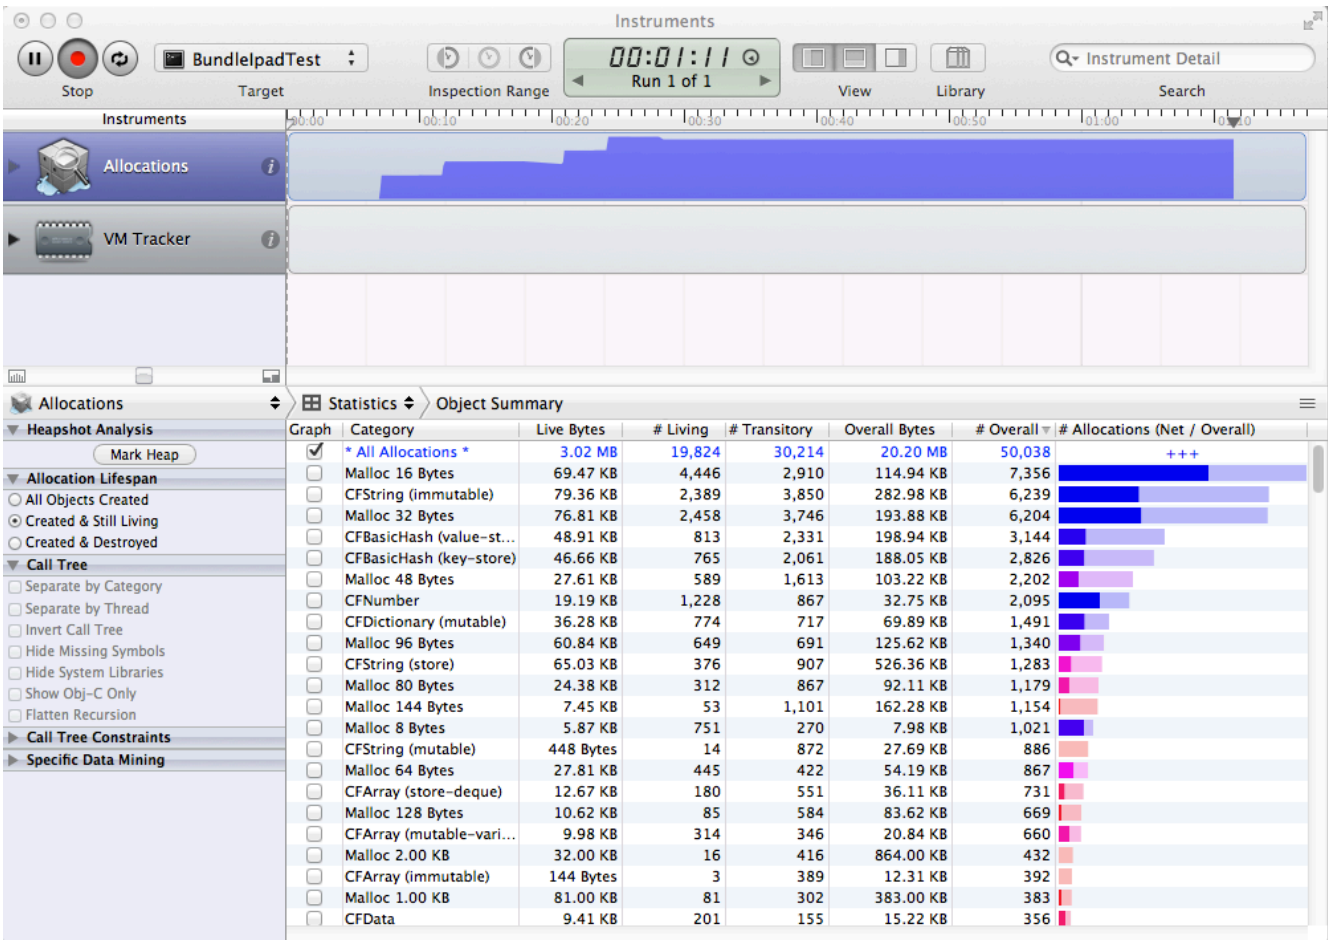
Instruments

Stop

BundleIpadTest

Target

Inspection Range

00:01:11

Run 1 of 1

View

Library

Instrument Detail

Search

Instruments

00:00 00:10 00:20 00:30 00:40 00:50 01:00 01:10

Allocations

VM Tracker

Allocations

Heapshot Analysis

Mark Heap

Allocation Lifespan

All Objects Created

Created & Still Living

Created & Destroyed

Call Tree

Separate by Category

Separate by Thread

Invert Call Tree

Hide Missing Symbols

Hide System Libraries

Show Obj-C Only

Flatten Recursion

Call Tree Constraints

Specific Data Mining

Statistics

Object Summary

| Graph | Category | Live Bytes | # Living | # Transitory | Overall Bytes | # Overall | # Allocations (Net / Overall) |
|---|---|---|---|---|---|---|---|
| ✓ | * All Allocations * | 3.02 MB | 19,824 | 30,214 | 20.20 MB | 50,038 | +++ |
| | Malloc 16 Bytes | 69.47 KB | 4,446 | 2,910 | 114.94 KB | 7,356 | |
| | CFString (immutable) | 79.36 KB | 2,389 | 3,850 | 282.98 KB | 6,239 | |
| | Malloc 32 Bytes | 76.81 KB | 2,458 | 3,746 | 193.88 KB | 6,204 | |
| | CFBasicHash (value-st... | 48.91 KB | 813 | 2,331 | 198.94 KB | 3,144 | |
| | CFBasicHash (key-store) | 46.66 KB | 765 | 2,061 | 188.05 KB | 2,826 | |
| | Malloc 48 Bytes | 27.61 KB | 589 | 1,613 | 103.22 KB | 2,202 | |
| | CFNumber | 19.19 KB | 1,228 | 867 | 32.75 KB | 2,095 | |
| | CFDictionary (mutable) | 36.28 KB | 774 | 717 | 69.89 KB | 1,491 | |
| | Malloc 96 Bytes | 60.84 KB | 649 | 691 | 125.62 KB | 1,340 | |
| | CFString (store) | 65.03 KB | 376 | 907 | 526.36 KB | 1,283 | |
| | Malloc 80 Bytes | 24.38 KB | 312 | 867 | 92.11 KB | 1,179 | |
| | Malloc 144 Bytes | 7.45 KB | 53 | 1,101 | 162.28 KB | 1,154 | |
| | Malloc 8 Bytes | 5.87 KB | 751 | 270 | 7.98 KB | 1,021 | |
| | CFString (mutable) | 448 Bytes | 14 | 872 | 27.69 KB | 886 | |
| | Malloc 64 Bytes | 27.81 KB | 445 | 422 | 54.19 KB | 867 | |
| | CFArray (store-deque) | 12.67 KB | 180 | 551 | 36.11 KB | 731 | |
| | Malloc 128 Bytes | 10.62 KB | 85 | 584 | 83.62 KB | 669 | |
| | CFArray (mutable-vari... | 9.98 KB | 314 | 346 | 20.84 KB | 660 | |
| | Malloc 2.00 KB | 32.00 KB | 16 | 416 | 864.00 KB | 432 | |
| | CFArray (immutable) | 144 Bytes | 3 | 389 | 12.31 KB | 392 | |
| | Malloc 1.00 KB | 81.00 KB | 81 | 302 | 383.00 KB | 383 | |
| | CFData | 9.41 KB | 201 | 155 | 15.22 KB | 356 | |